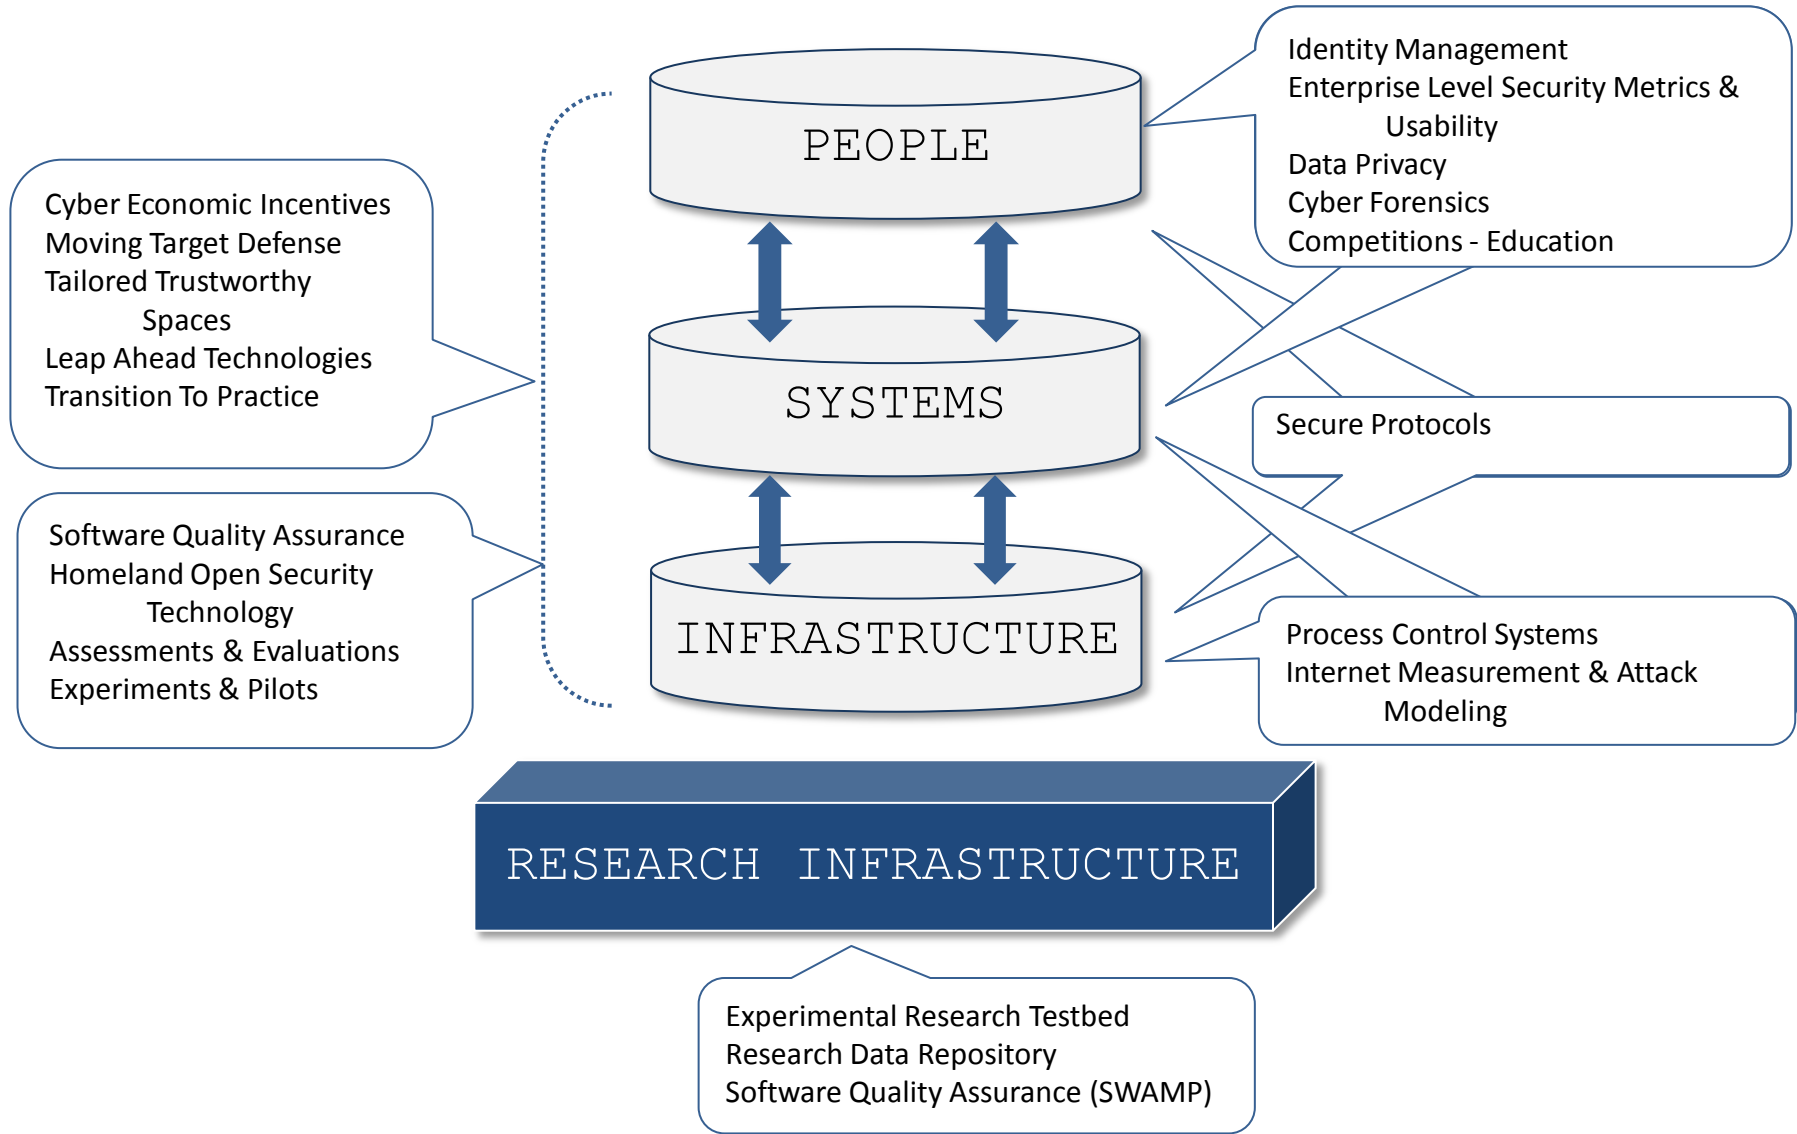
Cyber Economic Incentives
Moving Target Defense
Tailored Trustworthy Spaces
Leap Ahead Technologies
Transition To Practice

Software Quality Assurance
Homeland Open Security Technology
Assessments & Evaluations
Experiments & Pilots

PEOPLE

SYSTEMS

INFRASTRUCTURE

Identity Management
Enterprise Level Security Metrics & Usability
Data Privacy
Cyber Forensics
Competitions - Education

Secure Protocols

Process Control Systems
Internet Measurement & Attack Modeling

RESEARCH INFRASTRUCTURE

Experimental Research Testbed
Research Data Repository
Software Quality Assurance (SWAMP)